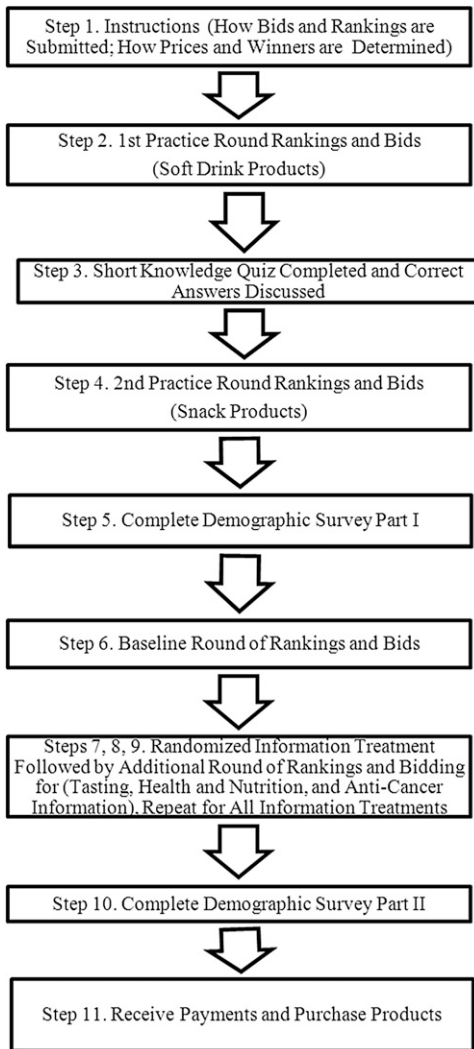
Step 1. Instructions (How Bids and Rankings are Submitted; How Prices and Winners are Determined)

Step 2. 1st Practice Round Rankings and Bids (Soft Drink Products)

Step 3. Short Knowledge Quiz Completed and Correct Answers Discussed

Step 4. 2nd Practice Round Rankings and Bids (Snack Products)

Step 5. Complete Demographic Survey Part I

Step 6. Baseline Round of Rankings and Bids

Steps 7, 8, 9. Randomized Information Treatment Followed by Additional Round of Rankings and Bidding for (Tasting, Health and Nutrition, and Anti-Cancer Information), Repeat for All Information Treatments

Step 10. Complete Demographic Survey Part II

Step 11. Receive Payments and Purchase Products